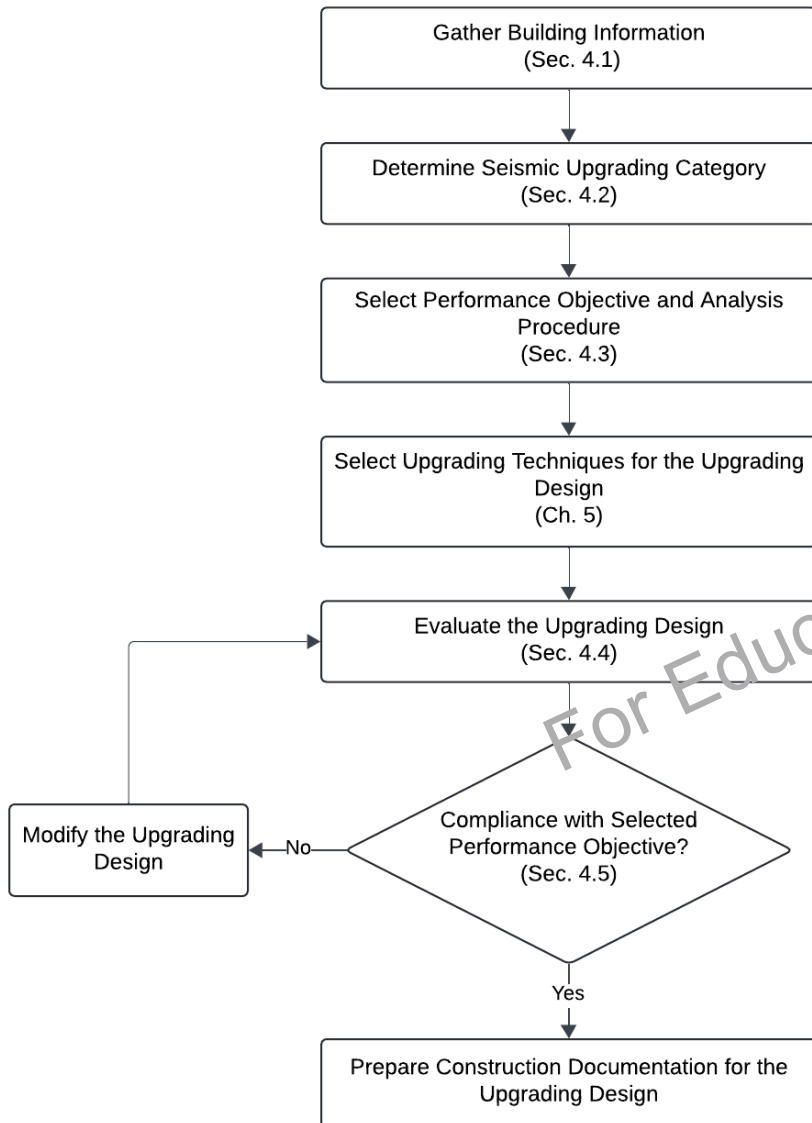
Gather Building Information
(Sec. 4.1)

Determine Seismic Upgrading Category
(Sec. 4.2)

Select Performance Objective and Analysis Procedure
(Sec. 4.3)

Select Upgrading Techniques for the Upgrading Design
(Ch. 5)

Evaluate the Upgrading Design
(Sec. 4.4)

For Educ

Compliance with Selected Performance Objective?
(Sec. 4.5)

No

Modify the Upgrading Design

Yes

Prepare Construction Documentation for the Upgrading Design